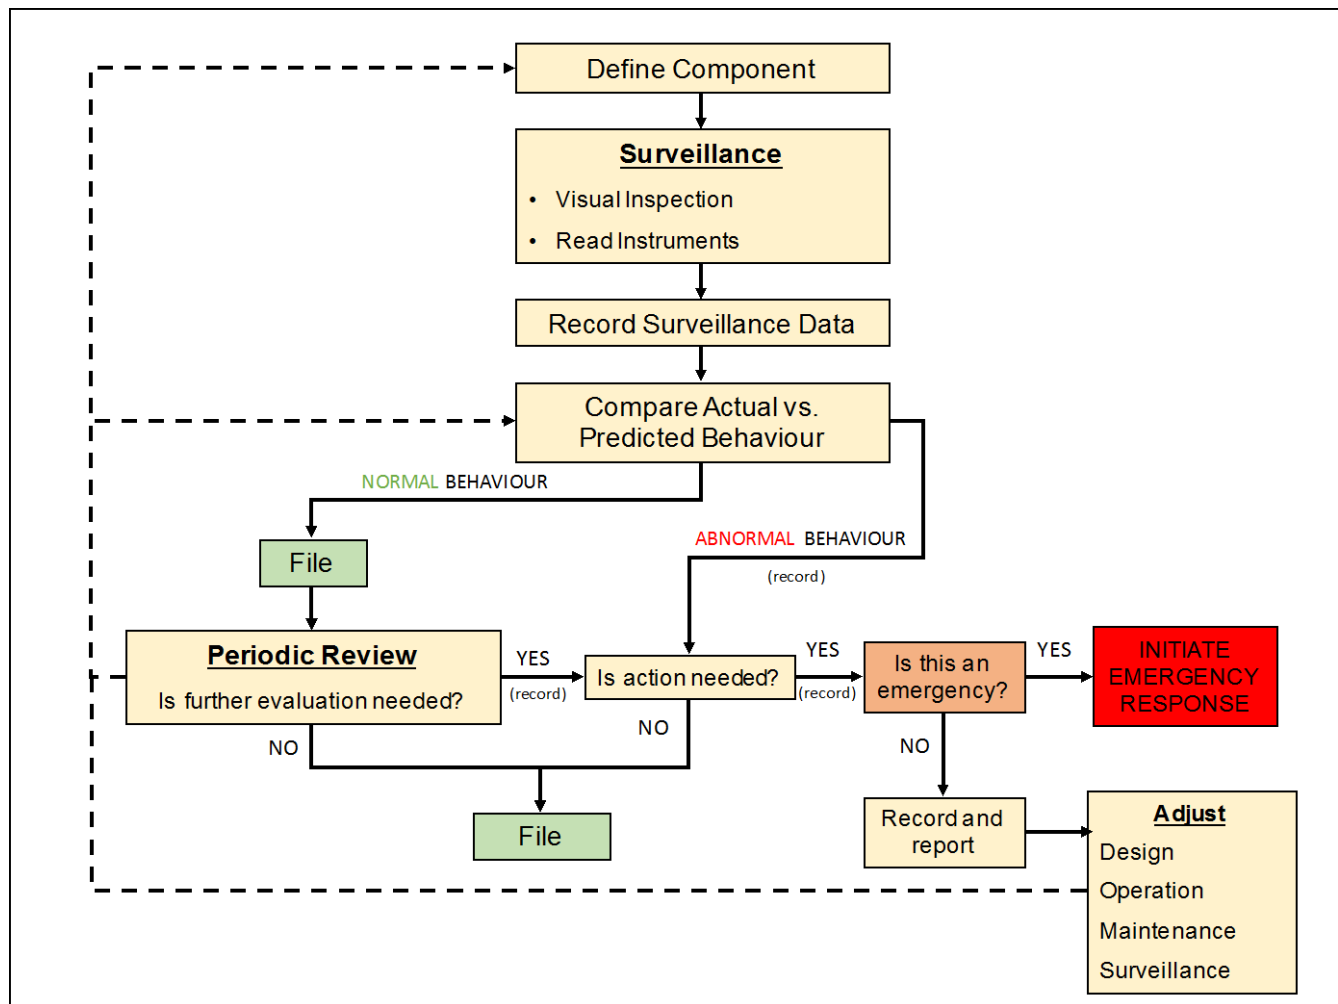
Define Component

Surveillance

- Visual Inspection
- Read Instruments

Record Surveillance Data

Compare Actual vs. Predicted Behaviour

NORMAL BEHAVIOUR

File

ABNORMAL BEHAVIOUR

(record)

Periodic Review

Is further evaluation needed?

YES

(record)

Is action needed?

YES

(record)

Is this an emergency?

YES

INITIATE EMERGENCY RESPONSE

NO

NO

NO

File

Record and report

Adjust

Design

Operation

Maintenance

Surveillance